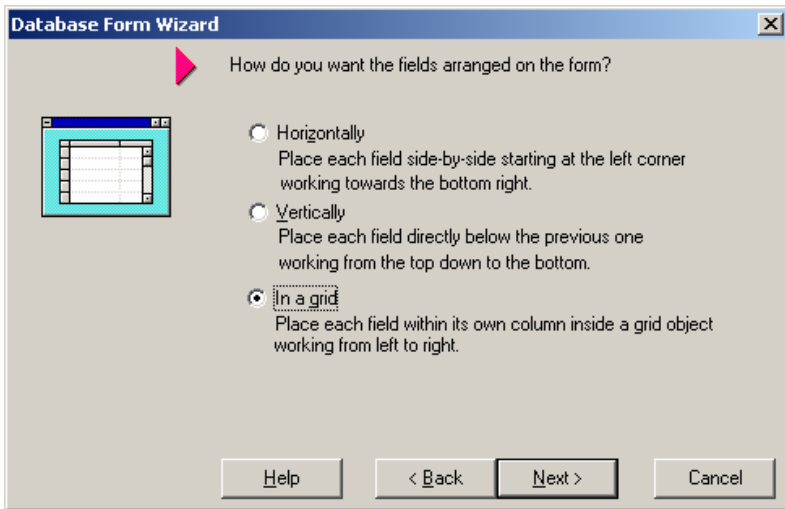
Database Form Wizard

How do you want the fields arranged on the form?

Horizontally
Place each field side-by-side starting at the left corner working towards the bottom right.

Vertically
Place each field directly below the previous one working from the top down to the bottom.

In a grid
Place each field within its own column inside a grid object working from left to right.

Help
< Back
Next >
Cancel